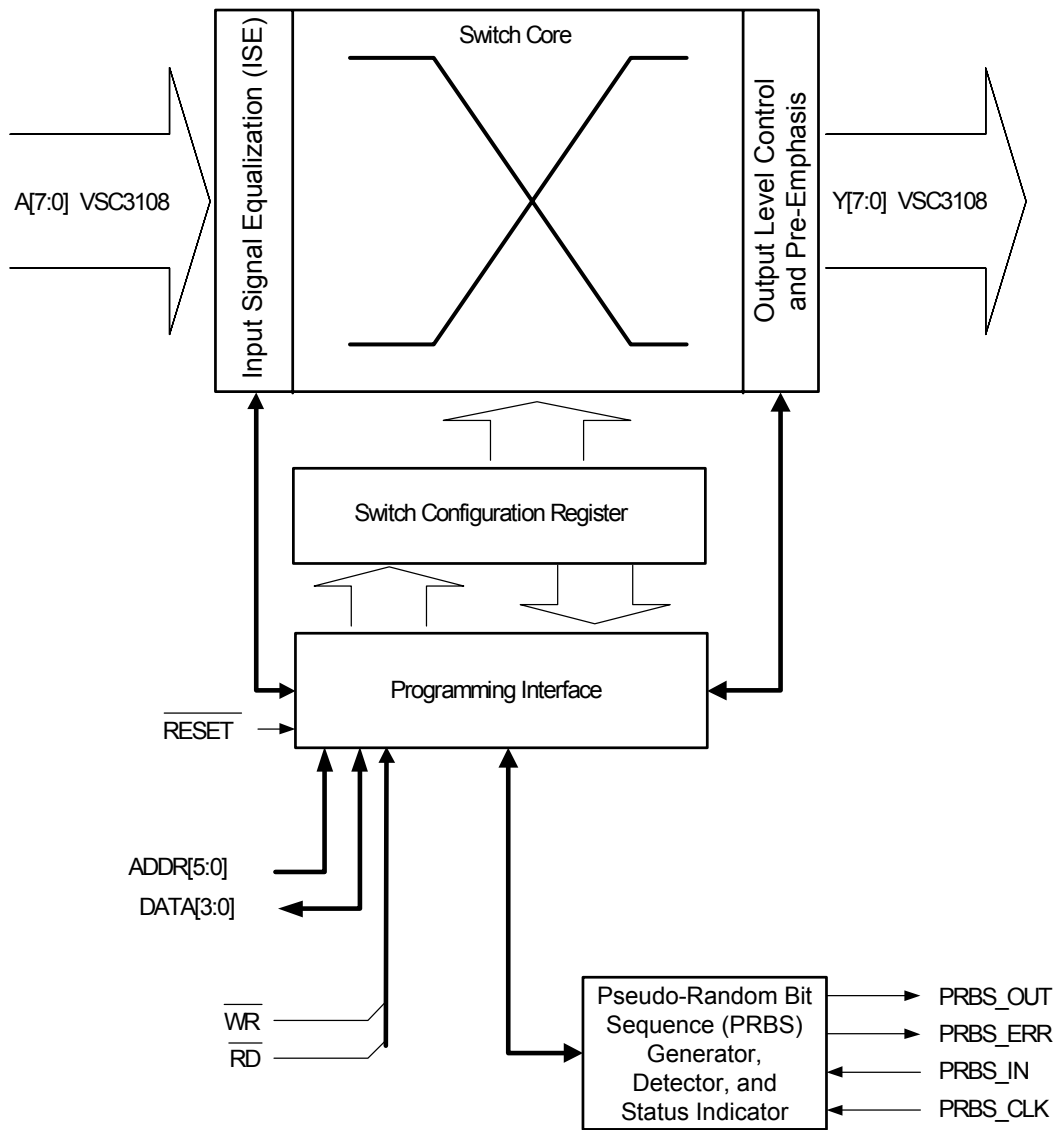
A[7:0] VSC3108

Input Signal Equalization (ISE)

Switch Core

Output Level Control and Pre-Emphasis

Y[7:0] VSC3108

Switch Configuration Register

Programming Interface

$\overline{\text{RESET}}$

ADDR[5:0]

DATA[3:0]

$\overline{\text{WR}}$

$\overline{\text{RD}}$

Pseudo-Random Bit Sequence (PRBS) Generator, Detector, and Status Indicator

PRBS_OUT

PRBS_ERR

PRBS_IN

PRBS_CLK